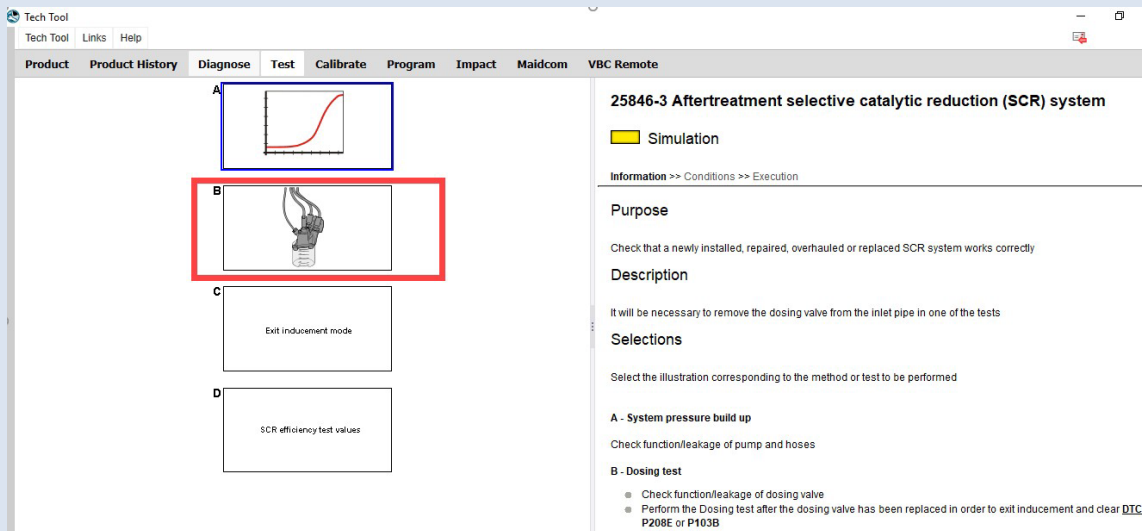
Tech Tool

Tech Tool Links Help

Product Product History Diagnose Test Calibrate Program Impact Maidcom VBC Remote

A

B

C

Exit inducement mode

D

SCR efficiency test values

25846-3 Aftertreatment selective catalytic reduction (SCR) system

Simulation

Information >> Conditions >> Execution

Purpose

Check that a newly installed, repaired, overhauled or replaced SCR system works correctly

Description

It will be necessary to remove the dosing valve from the inlet pipe in one of the tests

Selections

Select the illustration corresponding to the method or test to be performed

A - System pressure build up

Check function/leakage of pump and hoses

B - Dosing test

- Check function/leakage of dosing valve
- Perform the Dosing test after the dosing valve has been replaced in order to exit inducement and clear DTC P208E or P103B